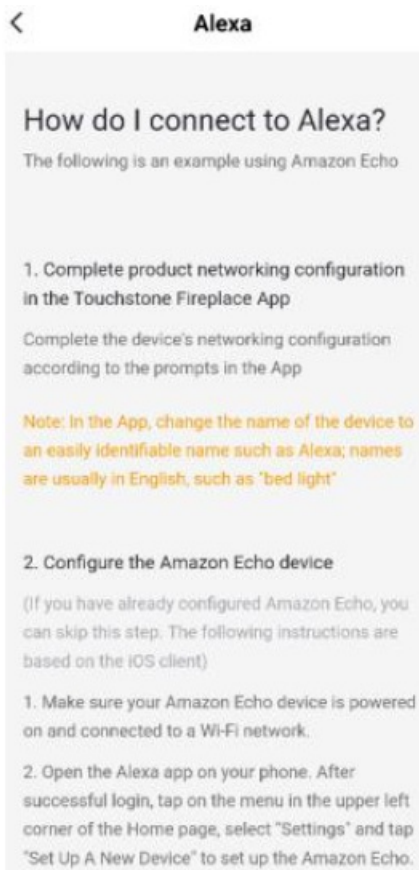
<
Alexa

How do I connect to Alexa?

The following is an example using Amazon Echo

1. Complete product networking configuration in the Touchstone Fireplace App

Complete the device's networking configuration according to the prompts in the App

Note: In the App, change the name of the device to an easily identifiable name such as Alexa; names are usually in English, such as "bed light"

2. Configure the Amazon Echo device

(If you have already configured Amazon Echo, you can skip this step. The following instructions are based on the iOS client)

1. Make sure your Amazon Echo device is powered on and connected to a Wi-Fi network.

2. Open the Alexa app on your phone. After successful login, tap on the menu in the upper left corner of the Home page, select "Settings" and tap "Set Up A New Device" to set up the Amazon Echo.